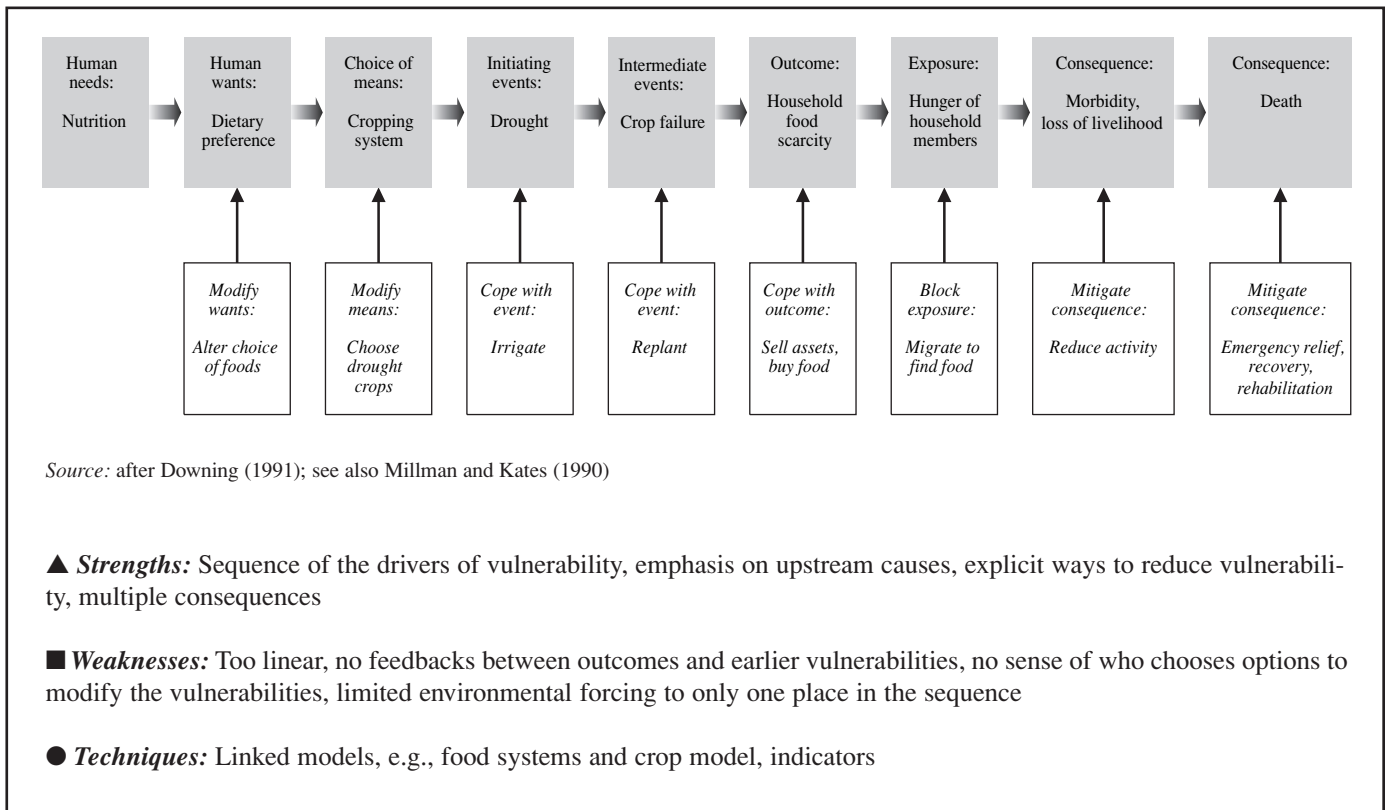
Human needs:

Nutrition

Human wants:

Dietary preference

Choice of means:

Cropping system

Initiating events:

Drought

Intermediate events:

Crop failure

Outcome:

Household food scarcity

Exposure:

Hunger of household members

Consequence:

Morbidity, loss of livelihood

Consequence:

Death

*Modify wants:*

*Alter choice of foods*

*Modify means:*

*Choose drought crops*

*Cope with event:*

*Irrigate*

*Cope with event:*

*Replant*

*Cope with outcome:*

*Sell assets, buy food*

*Block exposure:*

*Migrate to find food*

*Mitigate consequence:*

*Reduce activity*

*Mitigate consequence:*

*Emergency relief, recovery, rehabilitation*

*Source:* after Downing (1991); see also Millman and Kates (1990)

▲ ***Strengths:*** Sequence of the drivers of vulnerability, emphasis on upstream causes, explicit ways to reduce vulnerability, multiple consequences

■ ***Weaknesses:*** Too linear, no feedbacks between outcomes and earlier vulnerabilities, no sense of who chooses options to modify the vulnerabilities, limited environmental forcing to only one place in the sequence

● ***Techniques:*** Linked models, e.g., food systems and crop model, indicators